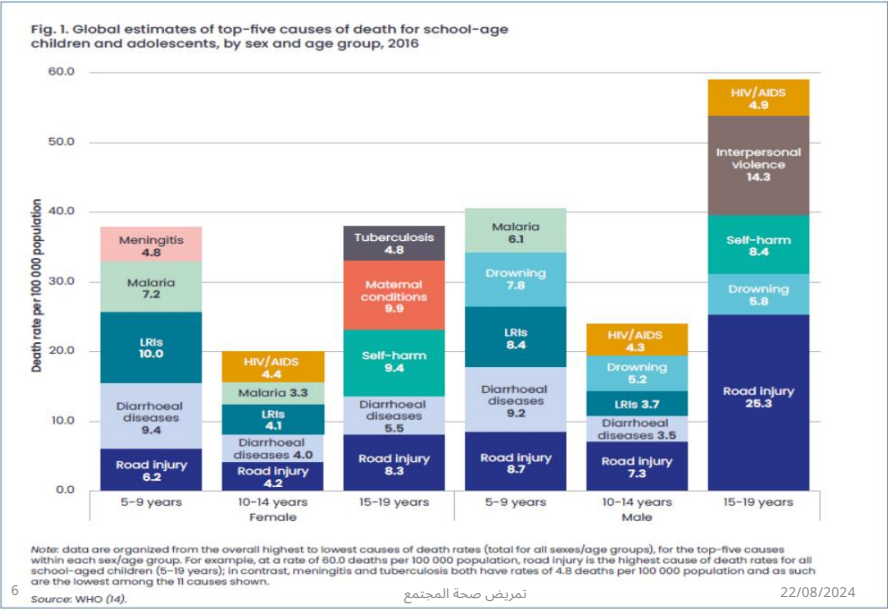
Fig. 1. Global estimates of top-five causes of death for school-age children and adolescents, by sex and age group, 2016

60.0
50.0
40.0
30.0
20.0
10.0
0.0

Death rate per 100 000 population

Meningitis 4.8
Malaria 7.2
LRIs 10.0
Diarrhoeal diseases 9.4
Road injury 6.2

HIV/AIDS 4.4
Malaria 3.3
LRIs 4.1
Diarrhoeal diseases 4.0
Road injury 4.2

Tuberculosis 4.8
Maternal conditions 9.9
Self-harm 9.4
Diarrhoeal diseases 5.5
Road injury 8.3

Malaria 6.1
Drowning 7.8
LRIs 8.4
Diarrhoeal diseases 9.2
Road injury 8.7

HIV/AIDS 4.3
Drowning 5.2
LRIs 3.7
Diarrhoeal diseases 3.5
Road injury 7.3

HIV/AIDS 4.9
Interpersonal violence 14.3
Self-harm 8.4
Drowning 5.8
Road injury 25.3

5-9 years | 10-14 years | 15-19 years | 5-9 years | 10-14 years | 15-19 years
Female | Male

Note: data are organized from the overall highest to lowest causes of death rates (total for all sexes/age groups), for the top-five causes within each sex/age group. For example, at a rate of 60.0 deaths per 100 000 population, road injury is the highest cause of death rates for all school-aged children (5–19 years); in contrast, meningitis and tuberculosis both have rates of 4.8 deaths per 100 000 population and as such are the lowest among the 11 causes shown.
Source: WHO (14).

6
تمريض صحة المجتمع
22/08/2024